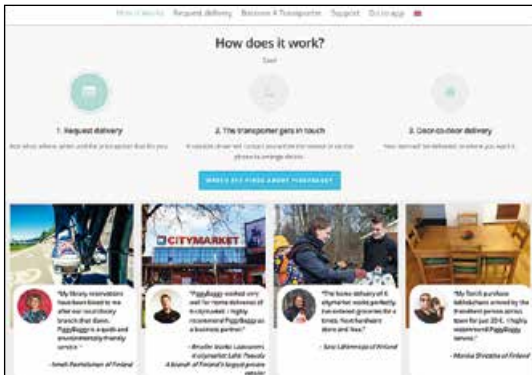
How it works Request delivery Become A Transporter Support Our app

How does it work?

Easy!

1. Request delivery

2. The transporter gets in touch

3. Door-to-door delivery

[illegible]

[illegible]

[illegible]

WHAT'S THE FINSS ABOUT PIGGYBAGGY

CITYMARKET

"My library reservations have been loaned to me after our local library branch shut down. PiggyBaggy is a quick and environmentally friendly service."

- Anneli Rantalainen of Finland

"PiggyBaggy worked very well for home deliveries of K-citymarket. I highly recommend PiggyBaggy as a business partner!"

- Retailer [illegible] of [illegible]

"The home delivery of K-citymarket works perfectly. I've ordered groceries for a few times. Your hardware store and 'Ikea'"

- Sara Lähteenoja of Finland

"My Tori.fi purchase tablecloths arrived by the friendliest person across town for just 20 €. I highly recommend PiggyBaggy service."

- Monika Shrestha of Finland